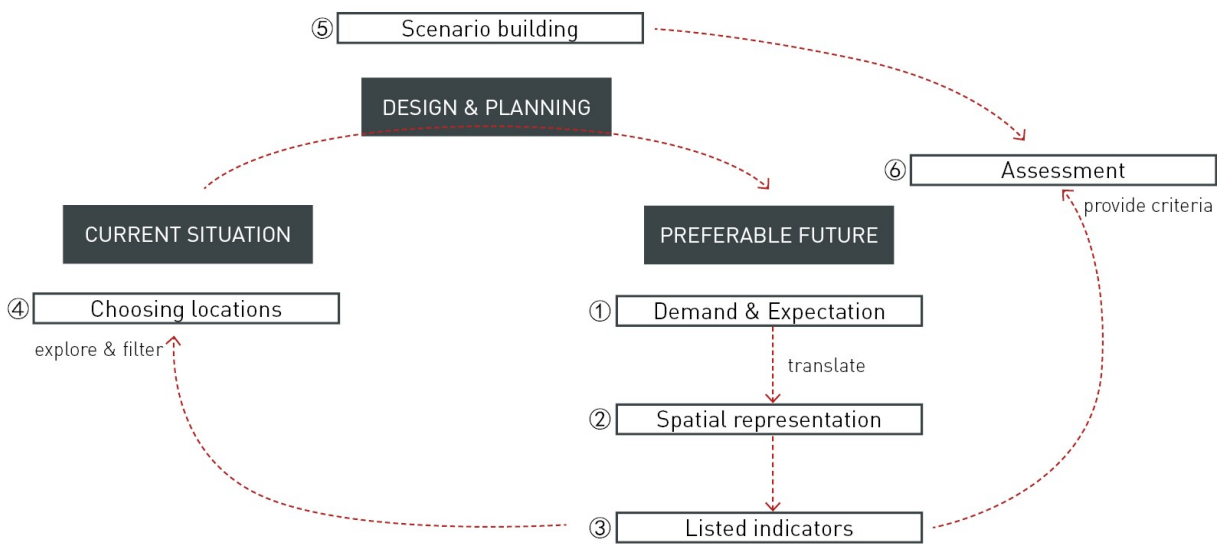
⑤ Scenario building

DESIGN & PLANNING

⑥ Assessment

provide criteria

CURRENT SITUATION

PREFERABLE FUTURE

④ Choosing locations

explore & filter

① Demand & Expectation

translate

② Spatial representation

③ Listed indicators